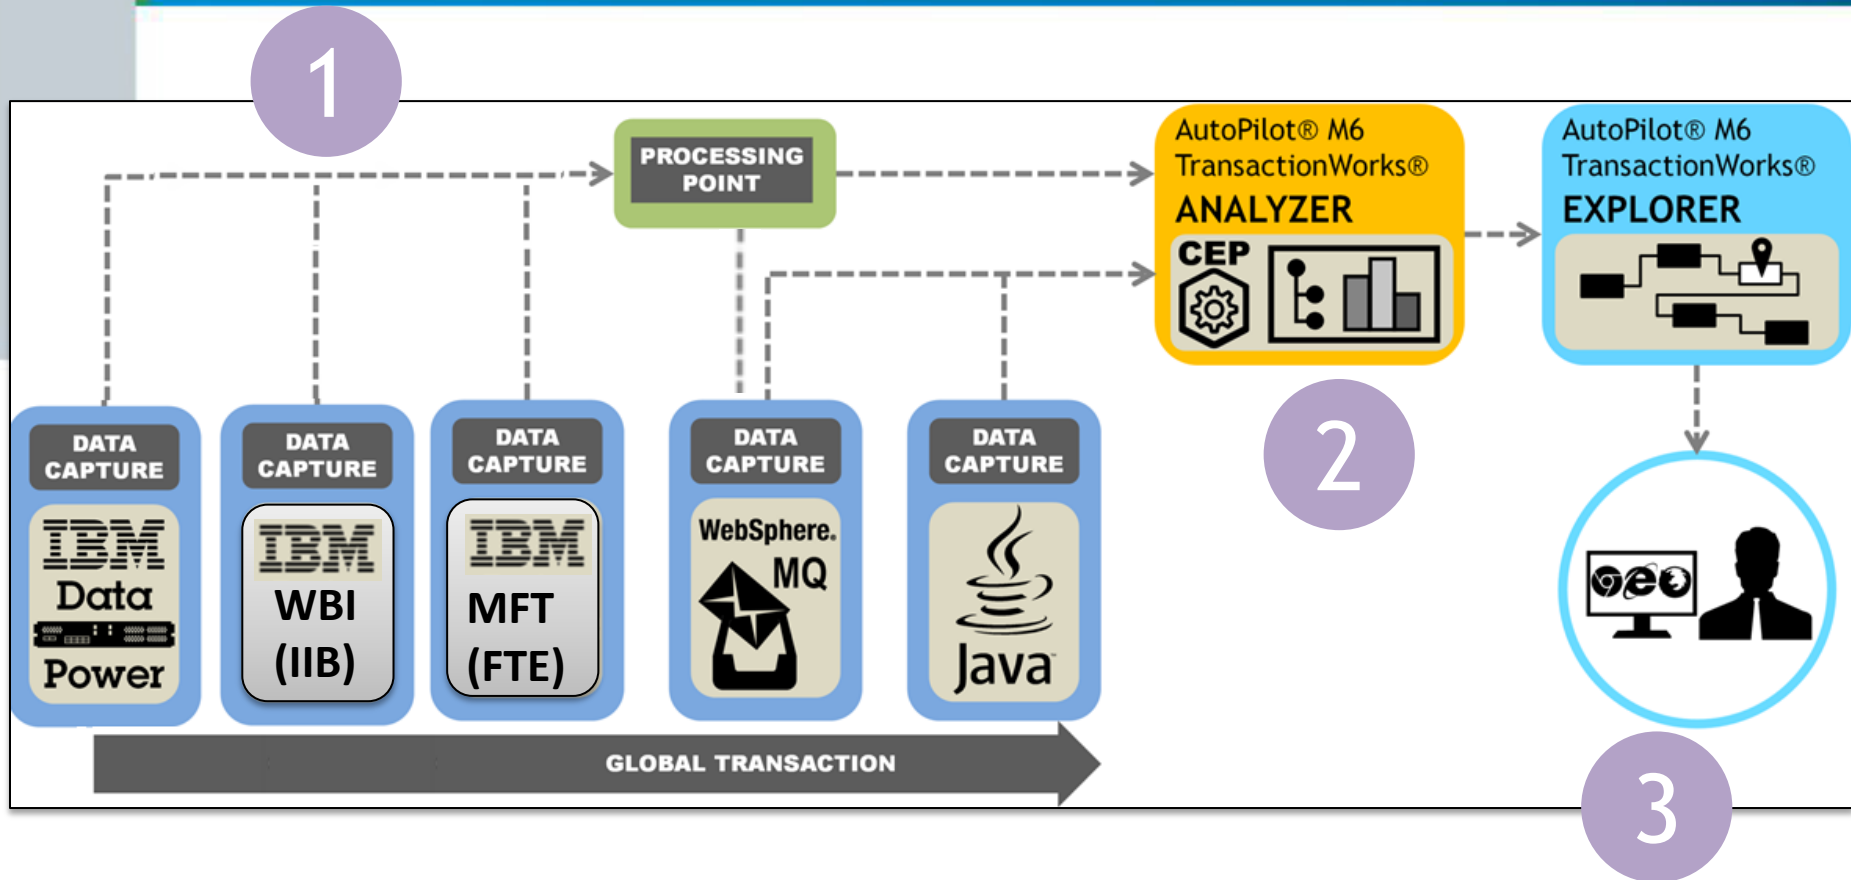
1

PROCESSING POINT

AutoPilot® M6 TransactionWorks® ANALYZER

CEP

AutoPilot® M6 TransactionWorks® EXPLORER

DATA CAPTURE

IBM Data Power

DATA CAPTURE

IBM WBI (IIB)

DATA CAPTURE

IBM MFT (FTE)

DATA CAPTURE

WebSphere. MQ

DATA CAPTURE

Java

2

GLOBAL TRANSACTION

3